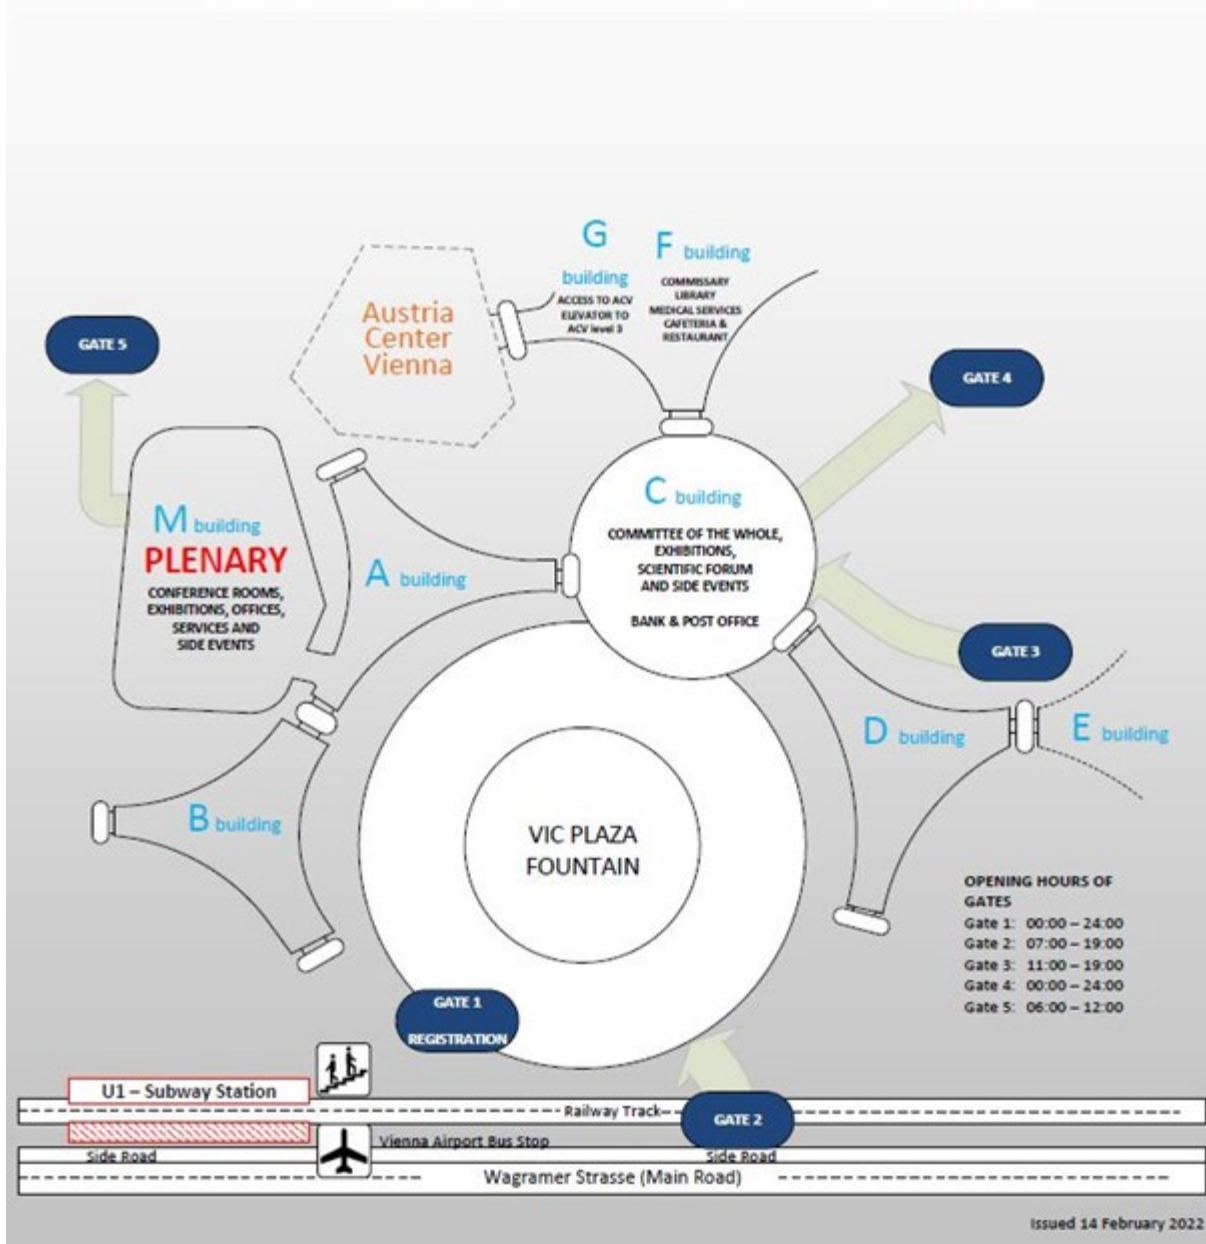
G building
ACCESS TO ACV ELEVATOR TO ACV level 3

F building
COMMISSARY
LIBRARY
MEDICAL SERVICES
CAFETERIA & RESTAURANT

Austria Center Vienna

GATE 5

GATE 4

M building
PLENARY
CONFERENCE ROOMS, EXHIBITIONS, OFFICES, SERVICES AND SIDE EVENTS

A building

C building
COMMITTEE OF THE WHOLE, EXHIBITIONS, SCIENTIFIC FORUM AND SIDE EVENTS

BANK & POST OFFICE

GATE 3

D building

E building

B building

VIC PLAZA FOUNTAIN

OPENING HOURS OF GATES
Gate 1: 00:00 – 24:00
Gate 2: 07:00 – 19:00
Gate 3: 11:00 – 19:00
Gate 4: 00:00 – 24:00
Gate 5: 06:00 – 12:00

GATE 1
REGISTRATION

U1 – Subway Station

Railway Track

GATE 2

Vienna Airport Bus Stop

Side Road

Side Road

Wagramer Strasse (Main Road)

Issued 14 February 2022